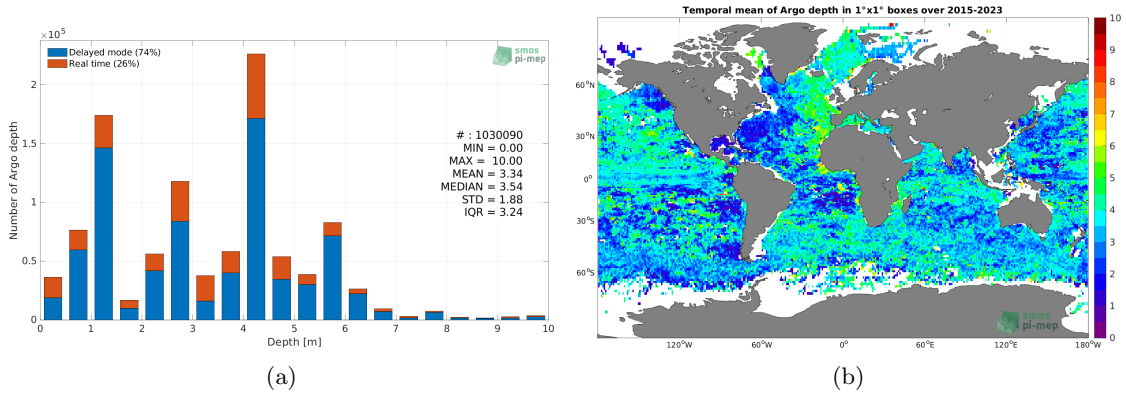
$\times 10^5$

Delayed mode (74%)
Real time (26%)

smos
pi-mep

Number of Argo depth

2
1.5
1
0.5
0

# : 1030090
MIN = 0.00
MAX = 10.00
MEAN = 3.34
MEDIAN = 3.54
STD = 1.88
IQR = 3.24

0 1 2 3 4 5 6 7 8 9 10
Depth [m]

(a)

Temporal mean of Argo depth in 1°x1° boxes over 2015-2023

60°N
30°N
0°
30°S
60°S

120°W 60°W 0° 60°E 120°E 180°W

smos
pi-mep

10
9
8
7
6
5
4
3
2
1
0

(b)